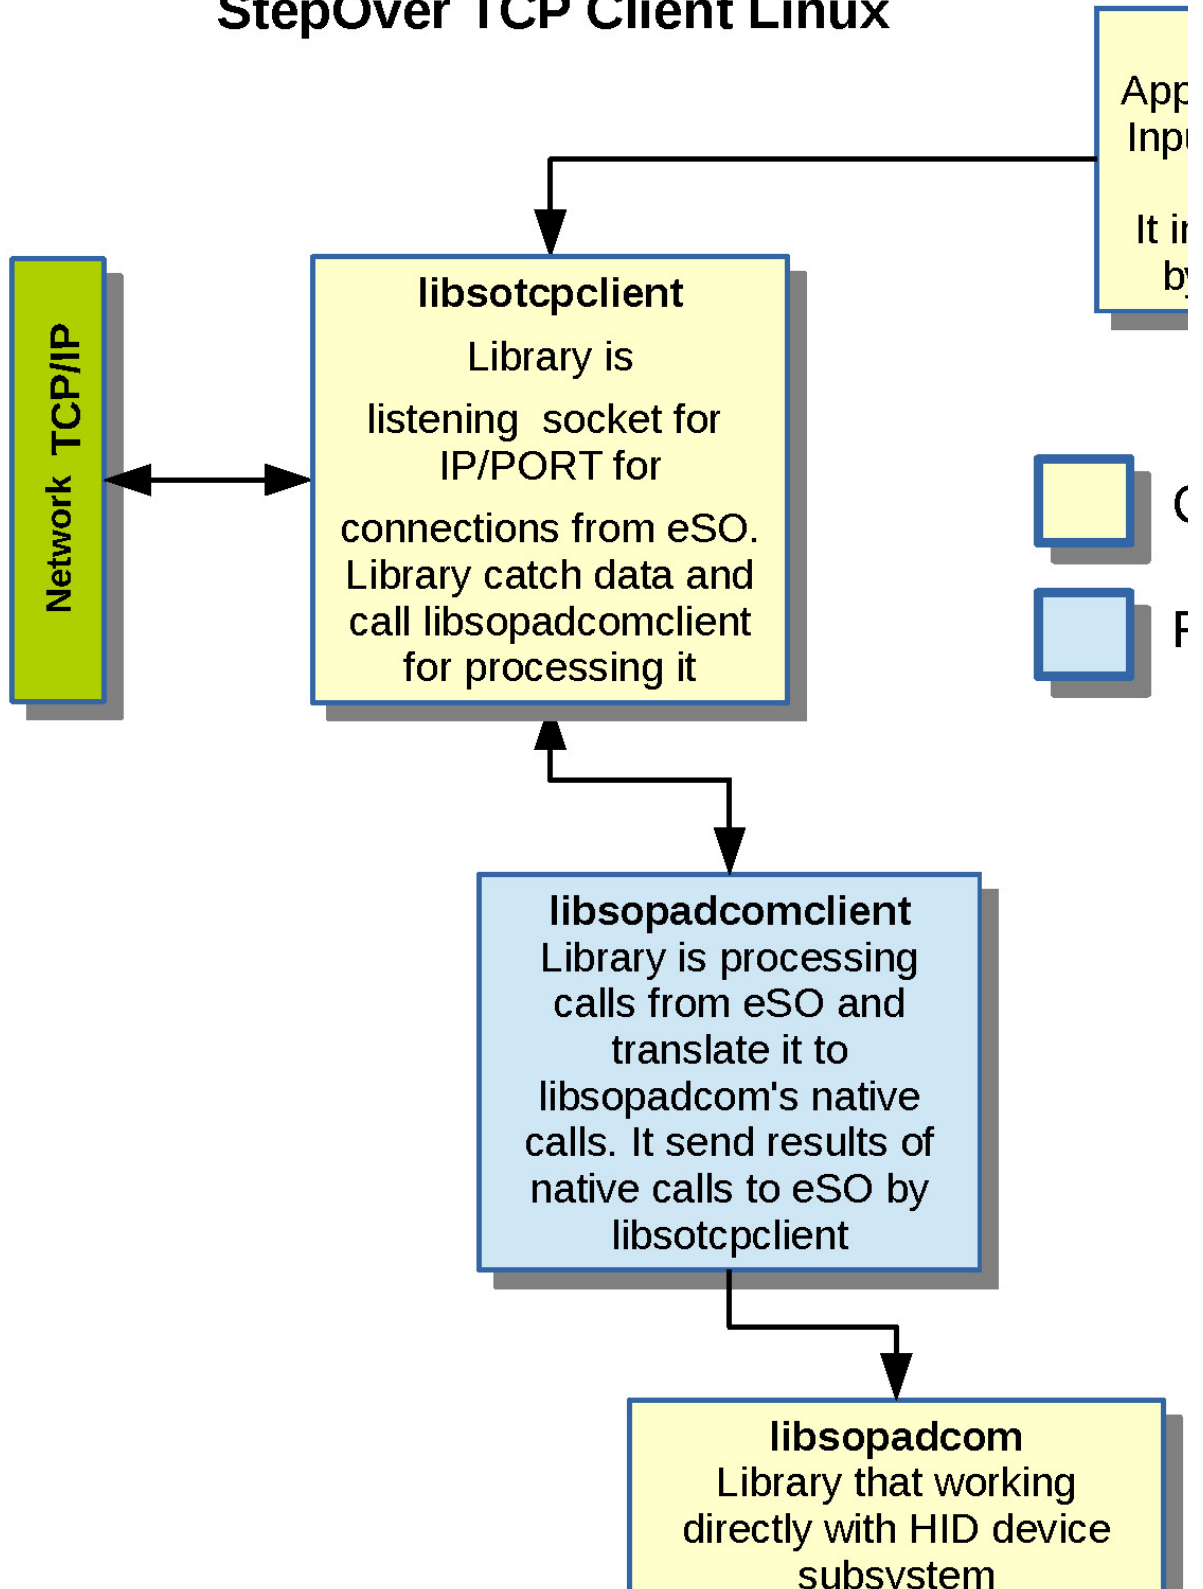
StepOver TCP Client Linux

App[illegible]
Inp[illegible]

It i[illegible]
by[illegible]

Network TCP/IP

libsotcpclient
Library is
listening socket for IP/PORT for
connections from eSO. Library catch data and call libsopadcomclient for processing it

C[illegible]

F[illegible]

libsopadcomclient
Library is processing calls from eSO and translate it to libsopadcom's native calls. It send results of native calls to eSO by libsotcpclient

libsopadcom
Library that working directly with HID device subsystem